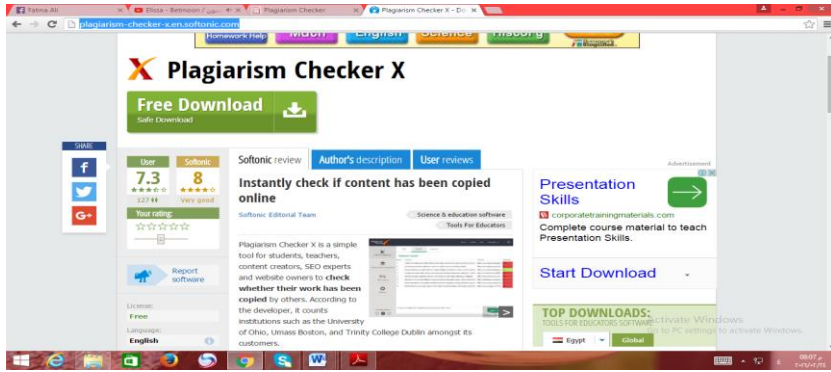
Fatma Ali | Elissa - Betmoon | Plagiarism Checker | Plagiarism Checker X - Do

plagiarism-checker-x.en.softonic.com

Homework Help Math English Science History

Plagiarism Checker X

Free Download
Safe Download

SHARE

User 7.3 ★★★★☆ 127
Softonic 8 ★★★★☆ Very good
Your rating:
☆☆☆☆☆

Report software

License:
Free
Language:
English

Softonic review | Author's description | User reviews

Instantly check if content has been copied online

Softonic Editorial Team

Science & education software
Tools For Educators

Plagiarism Checker X is a simple tool for students, teachers, content creators, SEO experts and website owners to **check whether their work has been copied** by others. According to the developer, it counts institutions such as the University of Ohio, Umass Boston, and Trinity College Dublin amongst its customers.

Advertisement

Presentation Skills
corporatetrainingmaterials.com
Complete course material to teach Presentation Skills.

Start Download

TOP DOWNLOADS:
TOOLS FOR EDUCATORS SOFTWARE
Egypt
Global

Activate Windows
Go to PC settings to activate Windows.